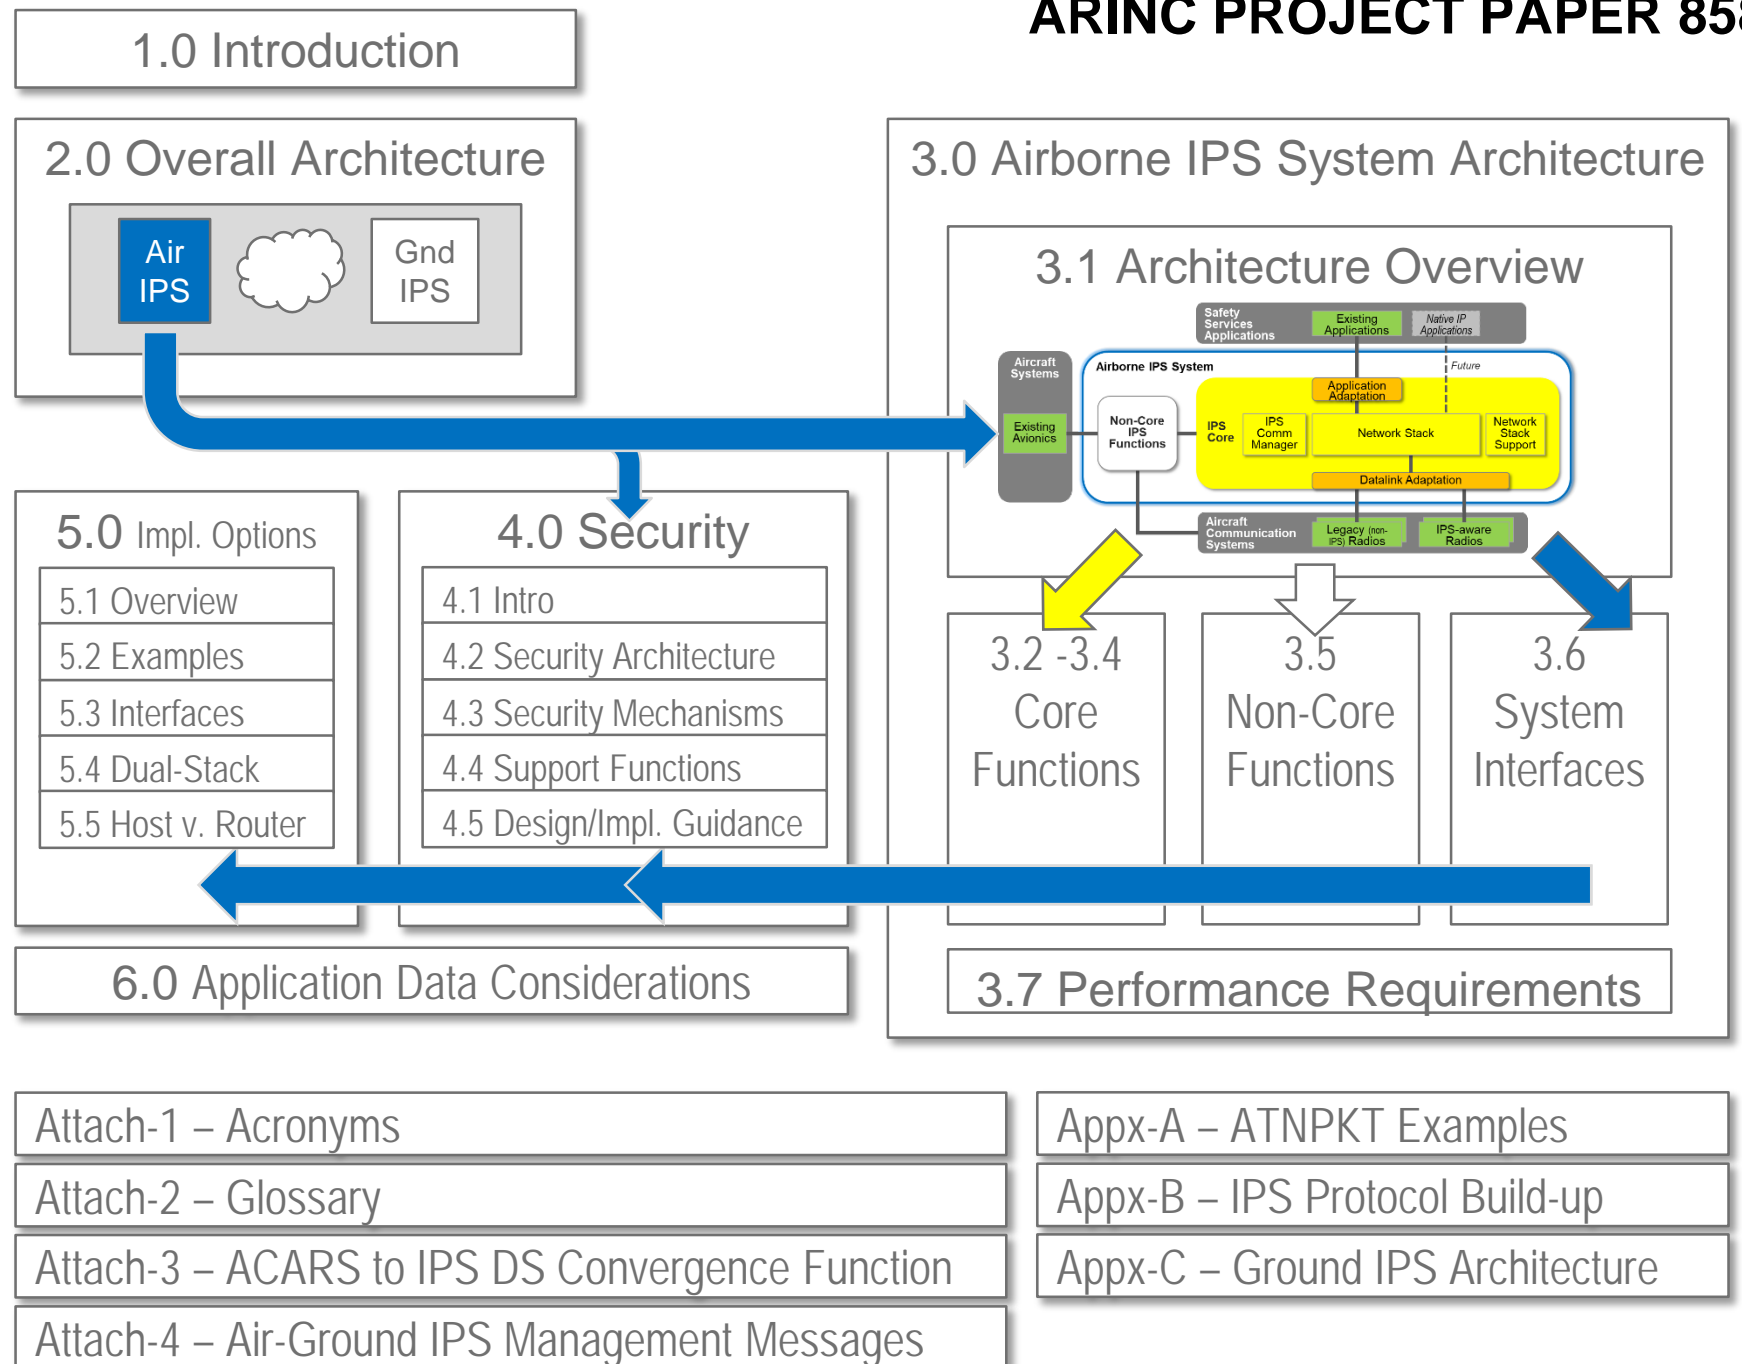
ARINC PROJECT PAPER 85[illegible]

1.0 Introduction

2.0 Overall Architecture

Air IPS

Gnd IPS

3.0 Airborne IPS System Architecture

3.1 Architecture Overview

Safety Services Applications

Existing Applications

Native IP Applications

Future

Aircraft Systems

Existing Avionics

Airborne IPS System

Application Adaptation

Non-Core IPS Functions

IPS Core

IPS Comm Manager

Network Stack

Network Stack Support

Datalink Adaptation

Aircraft Communication Systems

Legacy (non-IPS) Radios

IPS-aware Radios

5.0 Impl. Options

5.1 Overview

5.2 Examples

5.3 Interfaces

5.4 Dual-Stack

5.5 Host v. Router

4.0 Security

4.1 Intro

4.2 Security Architecture

4.3 Security Mechanisms

4.4 Support Functions

4.5 Design/Impl. Guidance

3.2 -3.4 Core Functions

3.5 Non-Core Functions

3.6 System Interfaces

6.0 Application Data Considerations

3.7 Performance Requirements

Attach-1 – Acronyms

Attach-2 – Glossary

Attach-3 – ACARS to IPS DS Convergence Function

Attach-4 – Air-Ground IPS Management Messages

Appx-A – ATNPKT Examples

Appx-B – IPS Protocol Build-up

Appx-C – Ground IPS Architecture